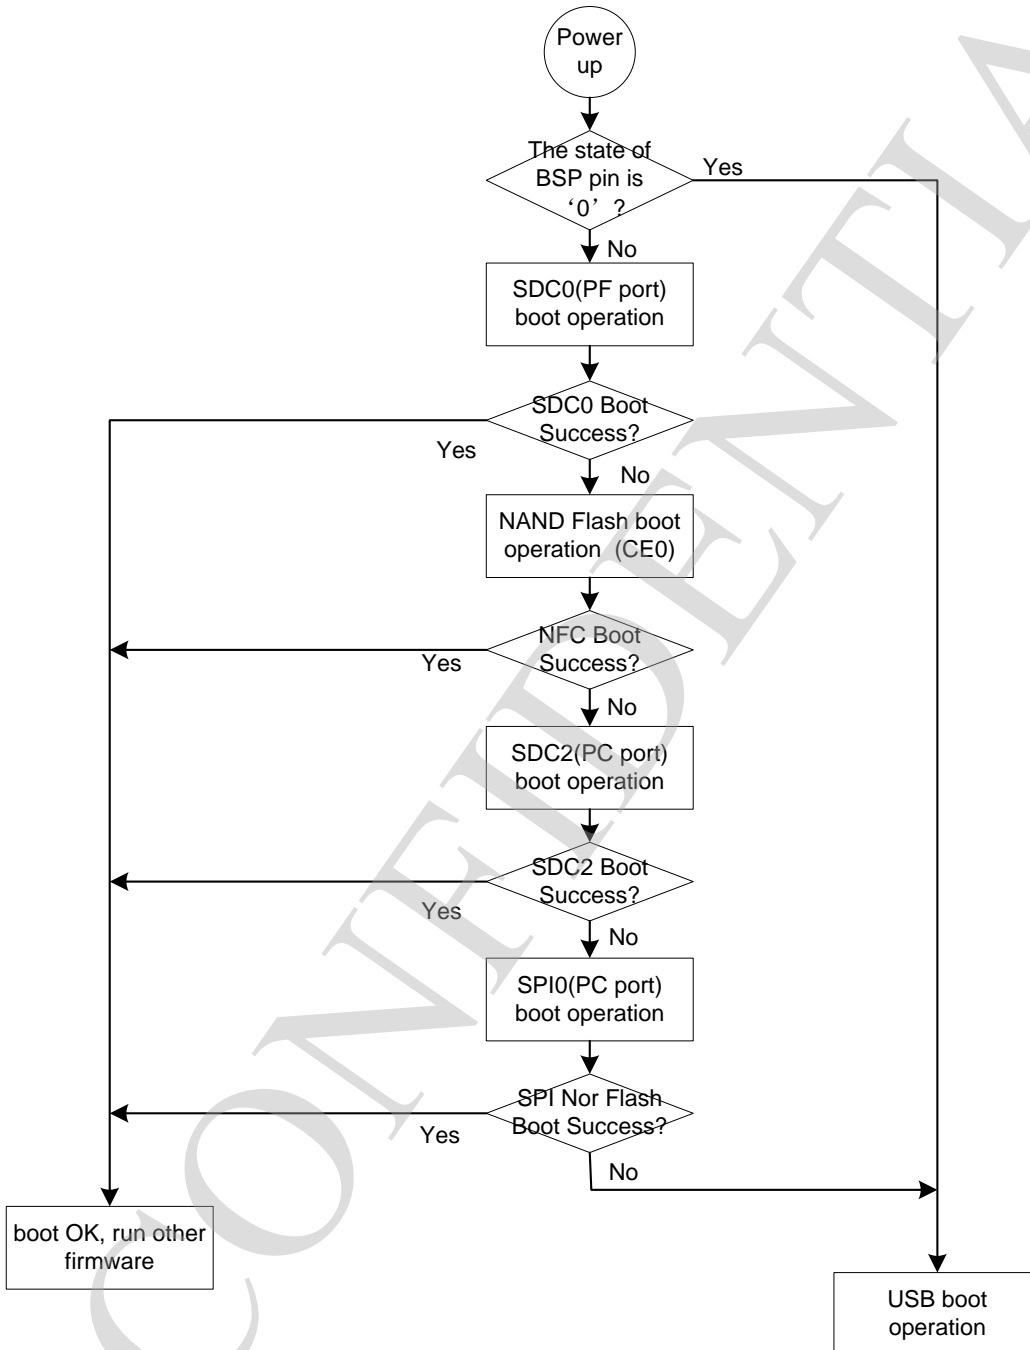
Power up

The state of BSP pin is ‘0’？

Yes

No

SDC0(PF port) boot operation

SDC0 Boot Success?

Yes

No

NAND Flash boot operation (CE0)

NFC Boot Success?

Yes

No

SDC2(PC port) boot operation

SDC2 Boot Success?

Yes

No

SPI0(PC port) boot operation

SPI Nor Flash Boot Success?

Yes

No

boot OK, run other firmware

USB boot operation

CONFIDENTIAL